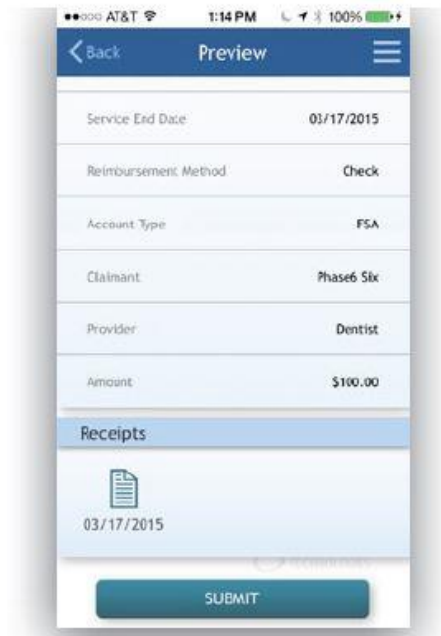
●●○○○ AT&T 1:14 PM 100%

Back Preview

| Service End Date | 03/17/2015 |
|---|---|
| Reimbursement Method | Check |
| Account Type | FSA |
| Claimant | Phase6 Six |
| Provider | Dentist |
| Amount | $100.00 |

Receipts

03/17/2015

SUBMIT